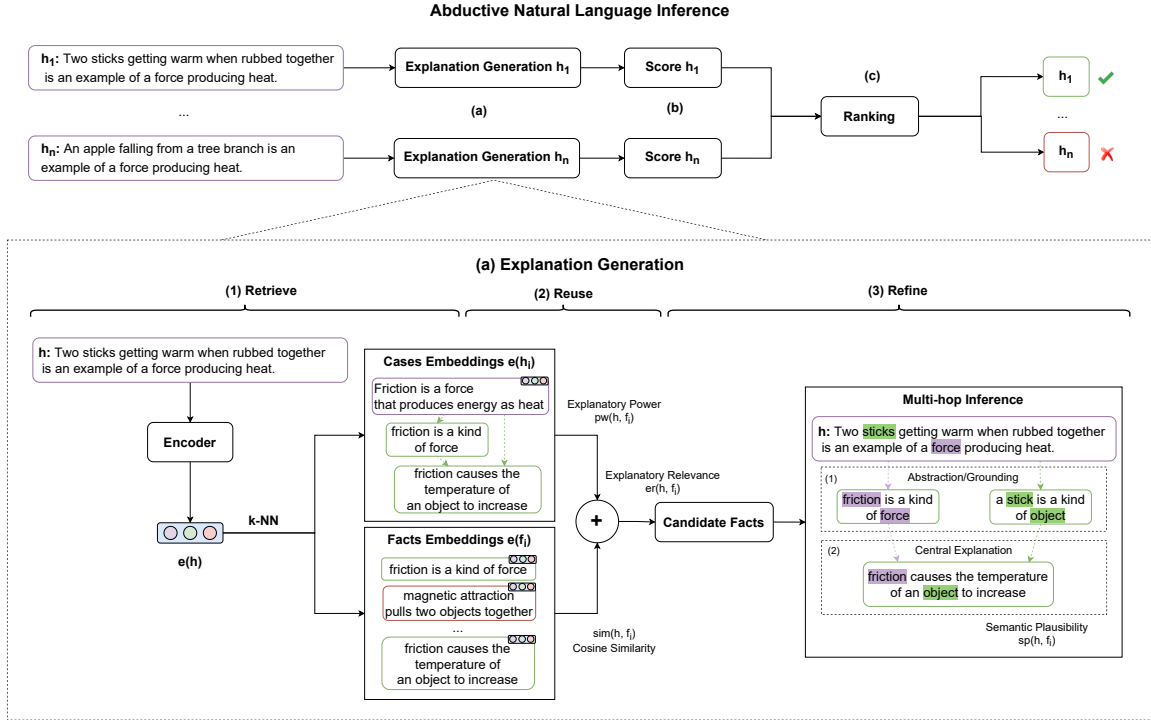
Abductive Natural Language Inference

$h_1$: Two sticks getting warm when rubbed together is an example of a force producing heat.

...

$h_n$: An apple falling from a tree branch is an example of a force producing heat.

Explanation Generation $h_1$

(a)

Explanation Generation $h_n$

Score $h_1$

(b)

Score $h_n$

(c)

Ranking

$h_1$

...

$h_n$

(a) Explanation Generation

(1) Retrieve

(2) Reuse

(3) Refine

h: Two sticks getting warm when rubbed together is an example of a force producing heat.

Encoder

e(h)

k-NN

Cases Embeddings $e(h_i)$

Friction is a force that produces energy as heat

friction is a kind of force

friction causes the temperature of an object to increase

Facts Embeddings $e(f_i)$

friction is a kind of force

magnetic attraction pulls two objects together

...

friction causes the temperature of an object to increase

Explanatory Power $pw(h, f_i)$

Explanatory Relevance $er(h, f_i)$

+

$sim(h, f_i)$
Cosine Similarity

Candidate Facts

Multi-hop Inference

h: Two sticks getting warm when rubbed together is an example of a force producing heat.

(1) Abstraction/Grounding

friction is a kind of force

a stick is a kind of object

(2) Central Explanation

friction causes the temperature of an object to increase

Semantic Plausibility
$sp(h, f_i)$